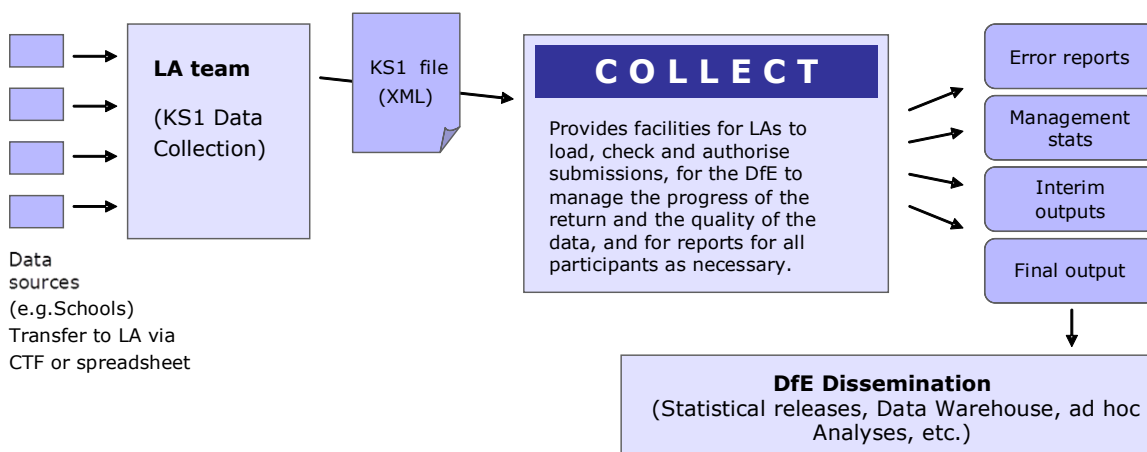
LA team

(KS1 Data Collection)

KS1 file (XML)

COLLECT

Provides facilities for LAs to load, check and authorise submissions, for the DfE to manage the progress of the return and the quality of the data, and for reports for all participants as necessary.

Error reports

Management stats

Interim outputs

Final output

Data sources (e.g.Schools) Transfer to LA via CTF or spreadsheet

DfE Dissemination
(Statistical releases, Data Warehouse, ad hoc Analyses, etc.)